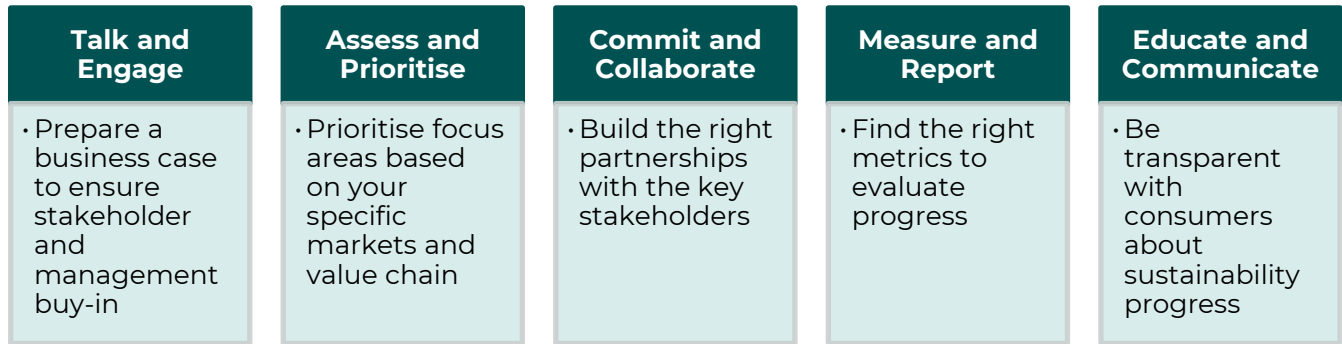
Talk and Engage

• Prepare a business case to ensure stakeholder and management buy-in

Assess and Prioritise

• Prioritise focus areas based on your specific markets and value chain

Commit and Collaborate

• Build the right partnerships with the key stakeholders

Measure and Report

• Find the right metrics to evaluate progress

Educate and Communicate

• Be transparent with consumers about sustainability progress